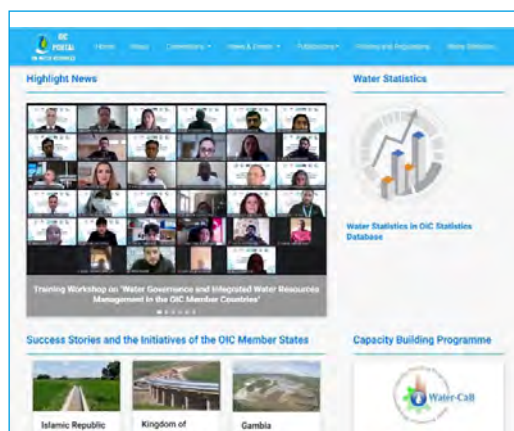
OIC PORTAL ON WATER RESOURCES

Home About Committees News & Events Publications Policies and Regulations More Sections

Highlight News

Training Workshop on 'Water Governance and Integrated Water Resources Management in the OIC Member Countries'

Water Statistics

Water Statistics in OIC Statistics Database

Success Stories and the Initiatives of the OIC Member States

Islamic Republic

Kingdom of

Gambia

Capacity Building Programme

Water-CaB